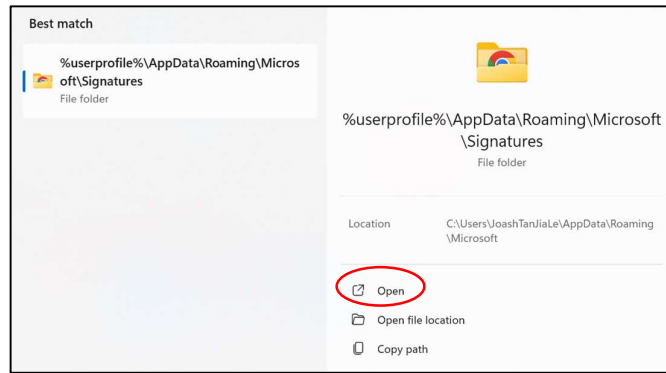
Best match

%userprofile%\AppData\Roaming\Microsoft\Signatures
File folder

%userprofile%\AppData\Roaming\Microsoft\Signatures
File folder

Location
C:\Users\JoashTanJiaLe\AppData\Roaming\Microsoft

Open

Open file location

Copy path